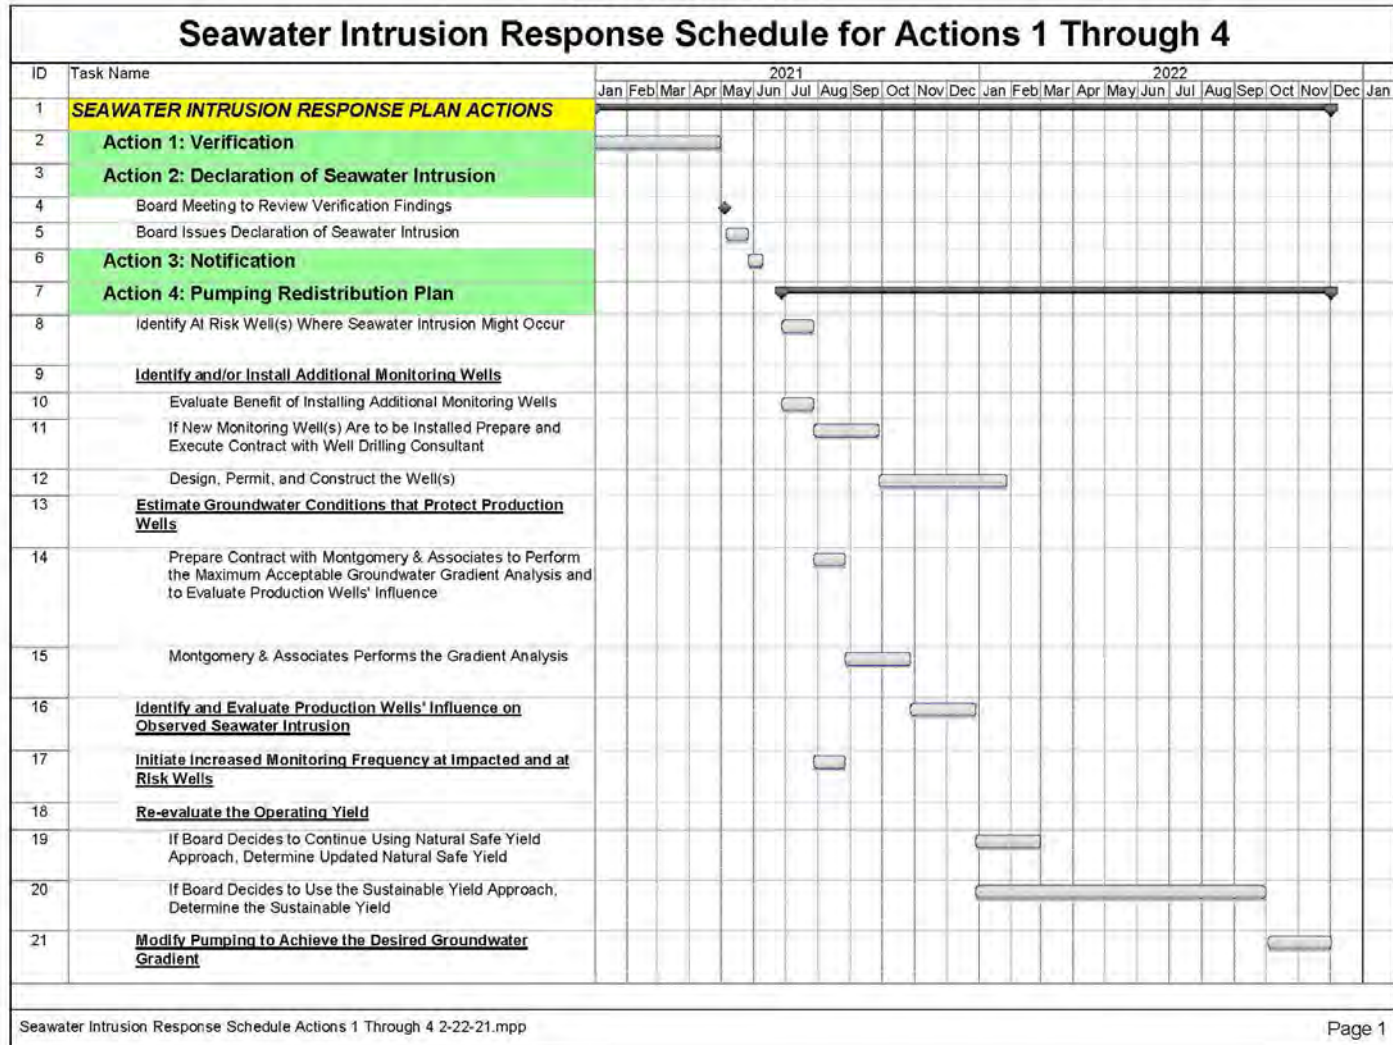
Seawater Intrusion Response Schedule for Actions 1 Through 4

| ID | Task Name |
|---|---|
| 1 | SEAWATER INTRUSION RESPONSE PLAN ACTIONS |
| 2 | Action 1: Verification |
| 3 | Action 2: Declaration of Seawater Intrusion |
| 4 | Board Meeting to Review Verification Findings |
| 5 | Board Issues Declaration of Seawater Intrusion |
| 6 | Action 3: Notification |
| 7 | Action 4: Pumping Redistribution Plan |
| 8 | Identify At Risk Well(s) Where Seawater Intrusion Might Occur |
| 9 | Identify and/or Install Additional Monitoring Wells |
| 10 | Evaluate Benefit of Installing Additional Monitoring Wells |
| 11 | If New Monitoring Well(s) Are to be Installed Prepare and Execute Contract with Well Drilling Consultant |
| 12 | Design, Permit, and Construct the Well(s) |
| 13 | Estimate Groundwater Conditions that Protect Production Wells |
| 14 | Prepare Contract with Montgomery & Associates to Perform the Maximum Acceptable Groundwater Gradient Analysis and to Evaluate Production Wells' Influence |
| 15 | Montgomery & Associates Performs the Gradient Analysis |
| 16 | Identify and Evaluate Production Wells' Influence on Observed Seawater Intrusion |
| 17 | Initiate Increased Monitoring Frequency at Impacted and at Risk Wells |
| 18 | Re-evaluate the Operating Yield |
| 19 | If Board Decides to Continue Using Natural Safe Yield Approach, Determine Updated Natural Safe Yield |
| 20 | If Board Decides to Use the Sustainable Yield Approach, Determine the Sustainable Yield |
| 21 | Modify Pumping to Achieve the Desired Groundwater Gradient |

2021
Jan Feb Mar Apr May Jun Jul Aug Sep Oct Nov Dec
2022
Jan Feb Mar Apr May Jun Jul Aug Sep Oct Nov Dec Jan

Seawater Intrusion Response Schedule Actions 1 Through 4 2-22-21.mpp

Page 1